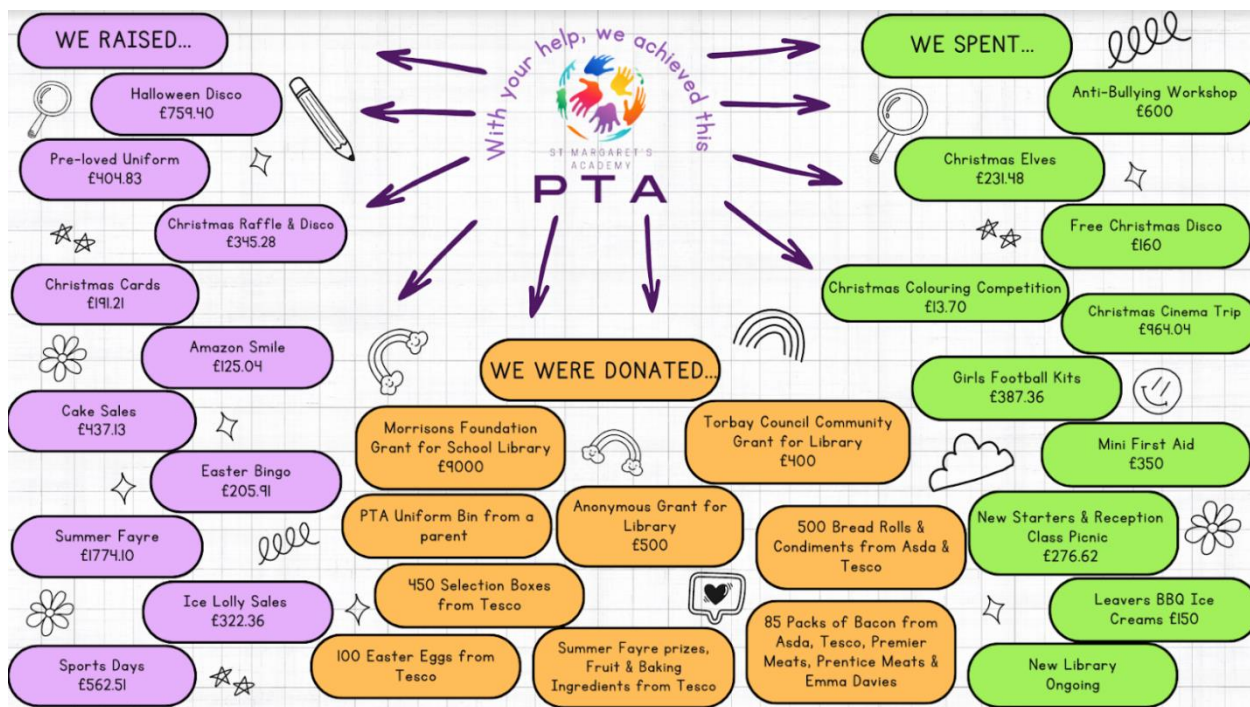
With your help, we achieved this

ST MARGARET'S ACADEMY

PTA

WE RAISED...

Halloween Disco
£759.40

Pre-loved Uniform
£404.83

Christmas Raffle & Disco
£345.28

Christmas Cards
£191.21

Amazon Smile
£125.04

Cake Sales
£437.13

Easter Bingo
£205.91

Summer Fayre
£1774.10

Ice Lolly Sales
£322.36

Sports Days
£562.51

WE WERE DONATED...

Morrisons Foundation Grant for School Library
£9000

Torbay Council Community Grant for Library
£400

PTA Uniform Bin from a parent

Anonymous Grant for Library
£500

500 Bread Rolls & Condiments from Asda & Tesco

450 Selection Boxes from Tesco

100 Easter Eggs from Tesco

Summer Fayre prizes, Fruit & Baking Ingredients from Tesco

85 Packs of Bacon from Asda, Tesco, Premier Meats, Prentice Meats & Emma Davies

WE SPENT...

Anti-Bullying Workshop
£600

Christmas Elves
£231.48

Free Christmas Disco
£160

Christmas Colouring Competition
£13.70

Christmas Cinema Trip
£964.04

Girls Football Kits
£387.36

Mini First Aid
£350

New Starters & Reception Class Picnic
£276.62

Leavers BBQ Ice Creams £150

New Library
Ongoing